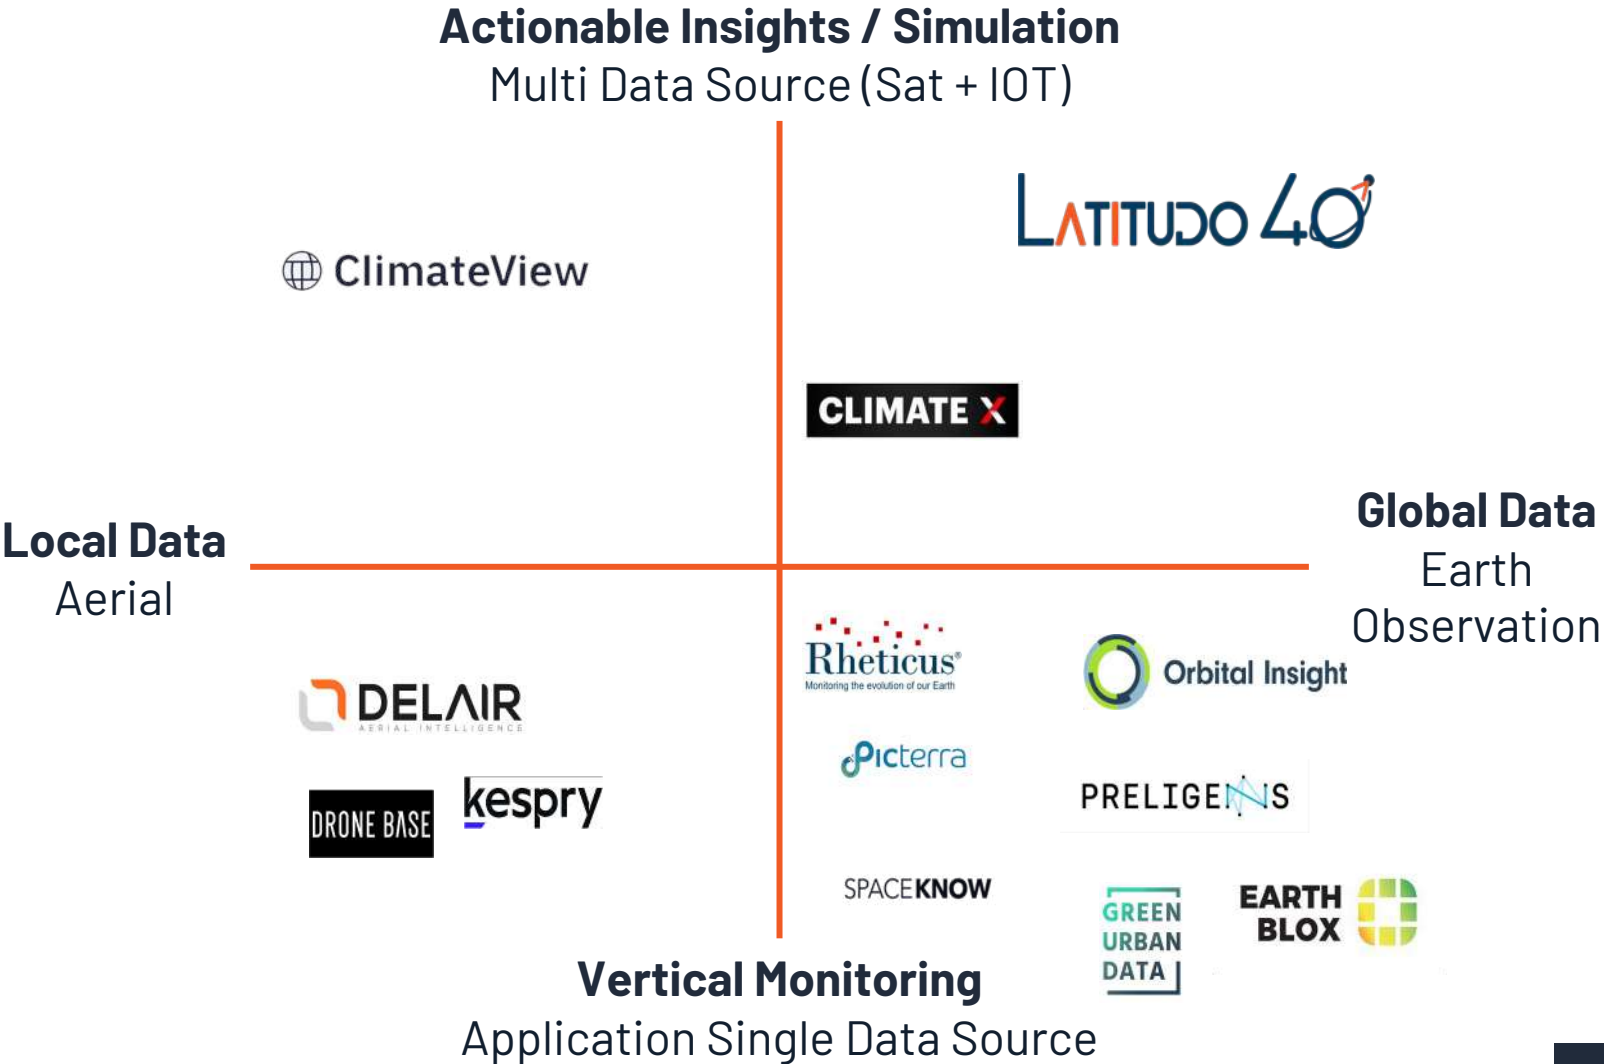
**Actionable Insights / Simulation**
Multi Data Source (Sat + IOT)

ClimateView

LATITUDO 40

CLIMATE X

**Local Data**
Aerial

**Global Data**
Earth Observation

Rheticus®
Monitoring the evolution of our Earth

Orbital Insight

DELAIR
AERIAL INTELLIGENCE

Picterra

DRONE BASE

kespry

PRELIGENS

SPACEKNOW

GREEN URBAN DATA

EARTH BLOX

**Vertical Monitoring**
Application Single Data Source